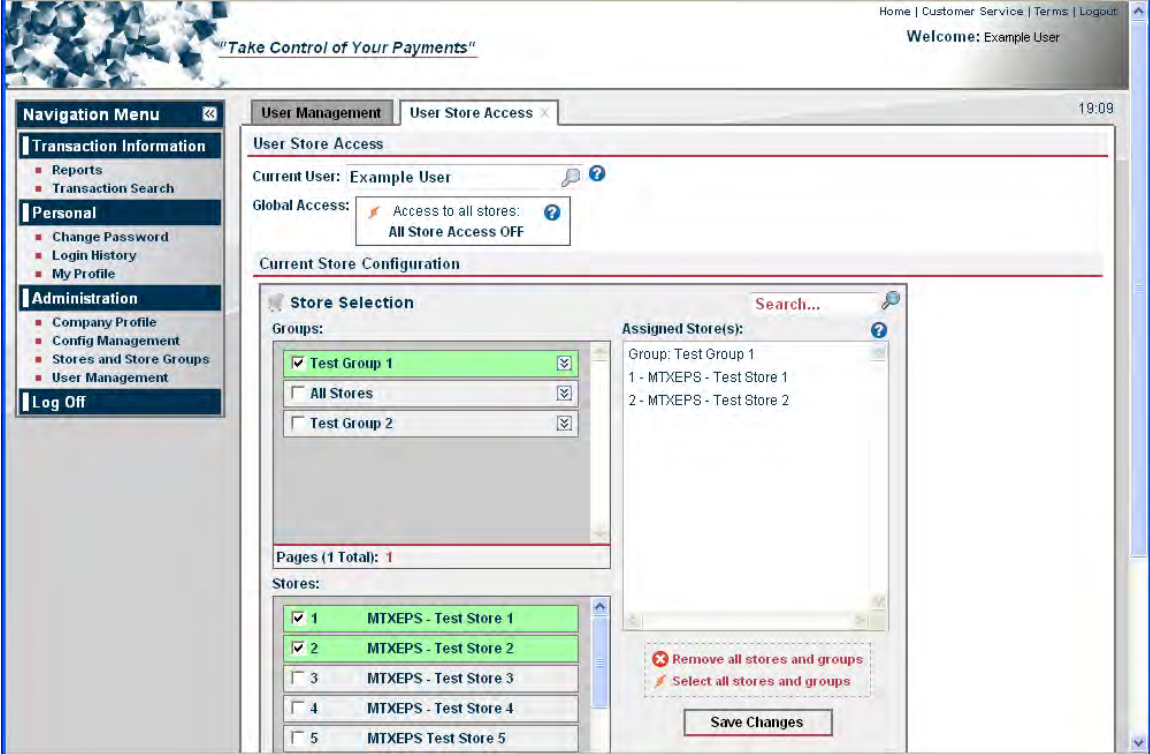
Home | Customer Service | Terms | Logout

"Take Control of Your Payments"

Welcome: Example User

Navigation Menu

Transaction Information
- Reports
- Transaction Search

Personal
- Change Password
- Login History
- My Profile

Administration
- Company Profile
- Config Management
- Stores and Store Groups
- User Management

Log Off

User Management | User Store Access

19:09

User Store Access

Current User: Example User

Global Access: Access to all stores: All Store Access OFF

Current Store Configuration

Store Selection

Search...

Groups:

Test Group 1
All Stores
Test Group 2

Pages (1 Total): 1

Assigned Store(s):

Group: Test Group 1
1 - MTXEPS - Test Store 1
2 - MTXEPS - Test Store 2

Stores:

| | |
|---|---|
| 1 | MTXEPS - Test Store 1 |
| 2 | MTXEPS - Test Store 2 |
| 3 | MTXEPS - Test Store 3 |
| 4 | MTXEPS - Test Store 4 |
| 5 | MTXEPS Test Store 5 |

Remove all stores and groups

Select all stores and groups

Save Changes